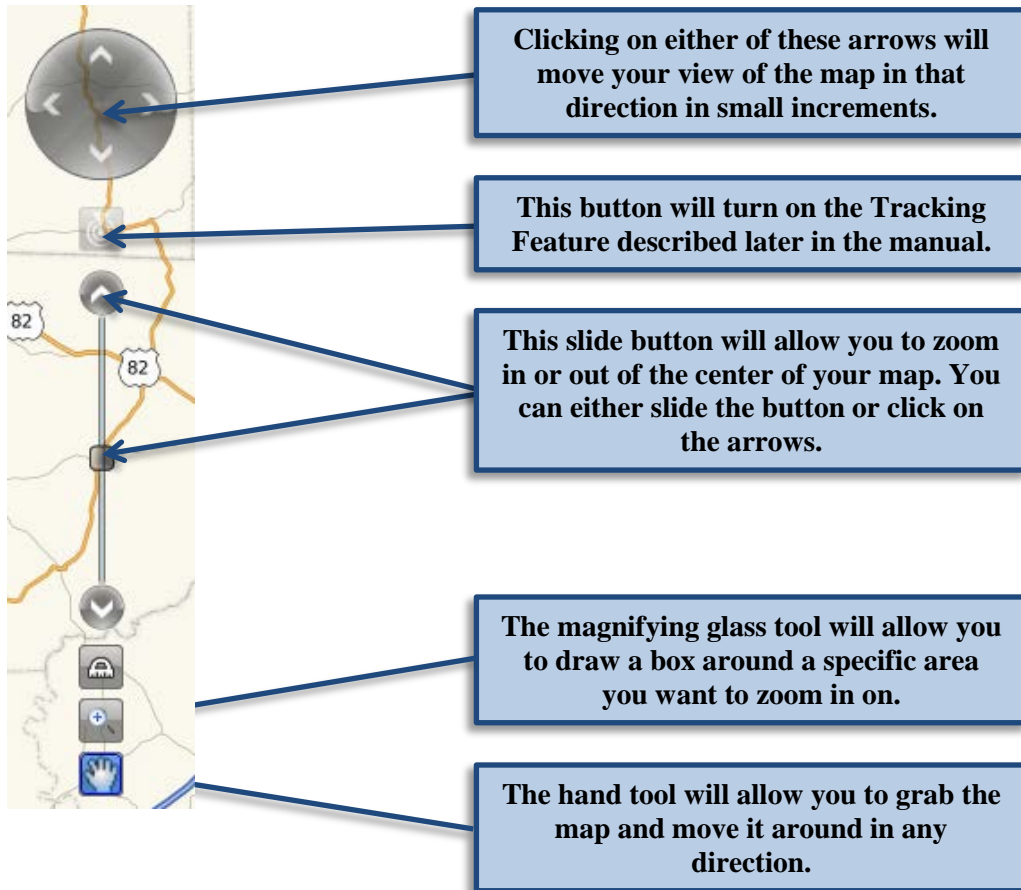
82

82

Clicking on either of these arrows will move your view of the map in that direction in small increments.

This button will turn on the Tracking Feature described later in the manual.

This slide button will allow you to zoom in or out of the center of your map. You can either slide the button or click on the arrows.

The magnifying glass tool will allow you to draw a box around a specific area you want to zoom in on.

The hand tool will allow you to grab the map and move it around in any direction.